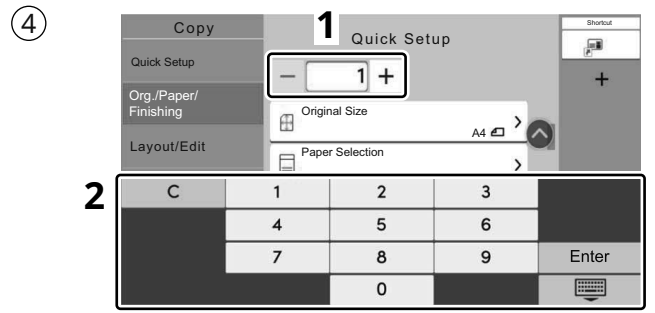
④

Copy

1

Quick Setup

Shortcut

Quick Setup

− 1 +

+

Org./Paper/ Finishing

Original Size

A4

Layout/Edit

Paper Selection

2

| C | 1 | 2 | 3 | |
|---|---|---|---|---|
| | 4 | 5 | 6 | |
| | 7 | 8 | 9 | Enter |
| | | 0 | | |